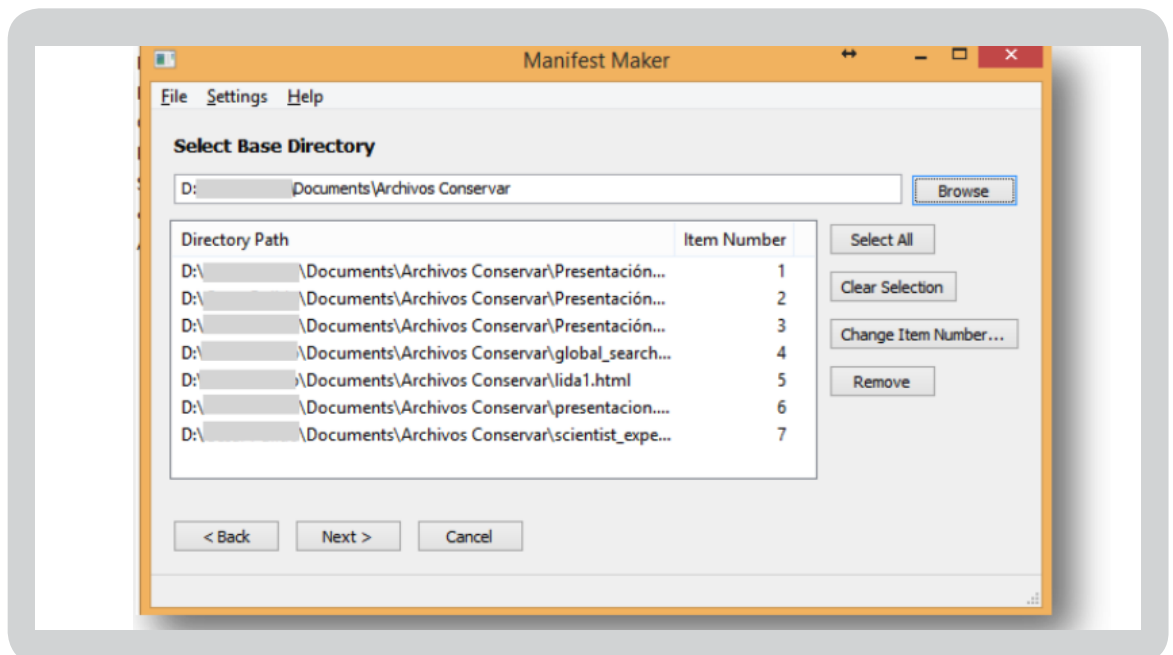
Manifest Maker

File Settings Help

Select Base Directory

D:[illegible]Documents\Archivos Conservar

Browse

| Directory Path | Item Number |
|---|---|
| D:\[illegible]\Documents\Archivos Conservar\Presentación... | 1 |
| D:\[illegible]\Documents\Archivos Conservar\Presentación... | 2 |
| D:\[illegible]\Documents\Archivos Conservar\Presentación... | 3 |
| D:\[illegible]\Documents\Archivos Conservar\global_search... | 4 |
| D:\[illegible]\Documents\Archivos Conservar\lida1.html | 5 |
| D:\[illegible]\Documents\Archivos Conservar\presentacion.... | 6 |
| D:\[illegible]\Documents\Archivos Conservar\scientist_expe... | 7 |

Select All

Clear Selection

Change Item Number...

Remove

< Back

Next >

Cancel